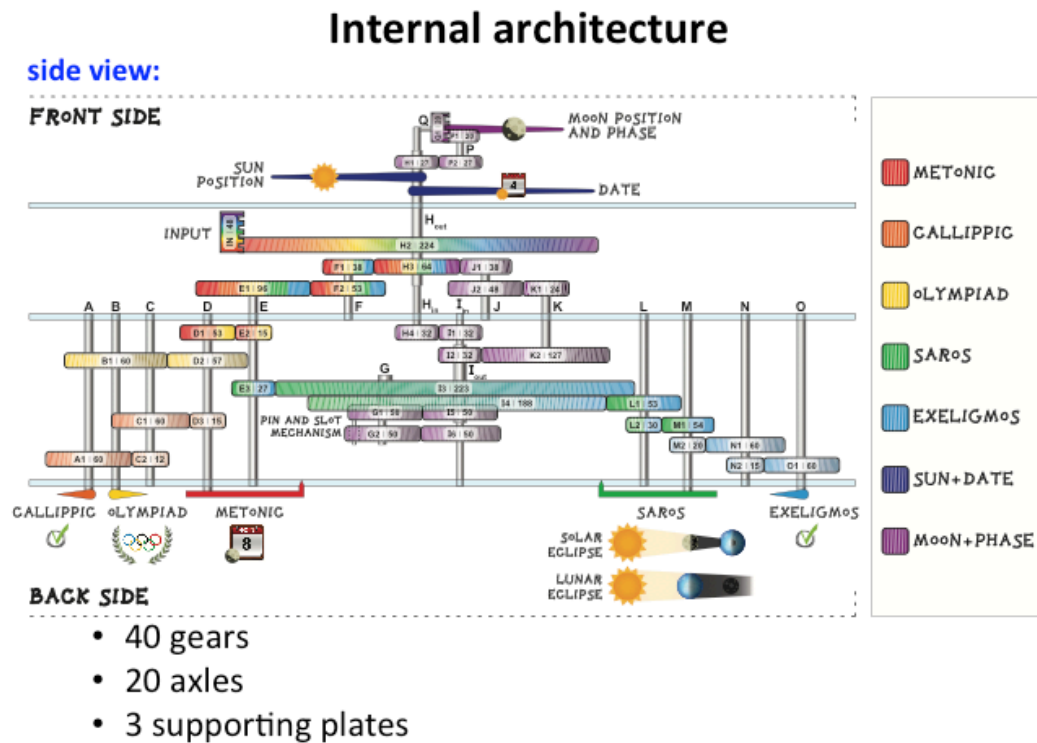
Internal architecture

side view:

FRONT SIDE

Q

P1 : 20

P

MOON POSITION AND PHASE

H1 : 27

P2 : 27

SUN POSITION

4

DATE

$H_{out}$

INPUT

IN : 48

H2 : 224

F1 : 38

H3 : 64

J1 : 38

E1 : 96

F2 : 53

J2 : 48

K1 : 24

A

B

C

D

E

F

$H_{in}$

$I_{in}$

J

K

L

M

N

O

D1 : 53

E2 : 15

H4 : 32

I1 : 32

B1 : 60

D2 : 57

I2 : 32

K2 : 127

G

$I_{out}$

E3 : 27

I3 : 223

E4 : 188

L1 : 53

C1 : 60

D3 : 15

G1 : 50

I5 : 50

L2 : 30

M1 : 54

PIN AND SLOT MECHANISM

G2 : 50

I6 : 50

M2 : 20

N1 : 60

A1 : 60

C2 : 12

N2 : 15

O1 : 60

CALLIPPIC

OLYMPIAD

METONIC

8

SAROS

EXELIGMOS

SOLAR ECLIPSE

LUNAR ECLIPSE

BACK SIDE

METONIC

CALLIPPIC

OLYMPIAD

SAROS

EXELIGMOS

SUN+DATE

MOON+PHASE

• 40 gears
• 20 axles
• 3 supporting plates